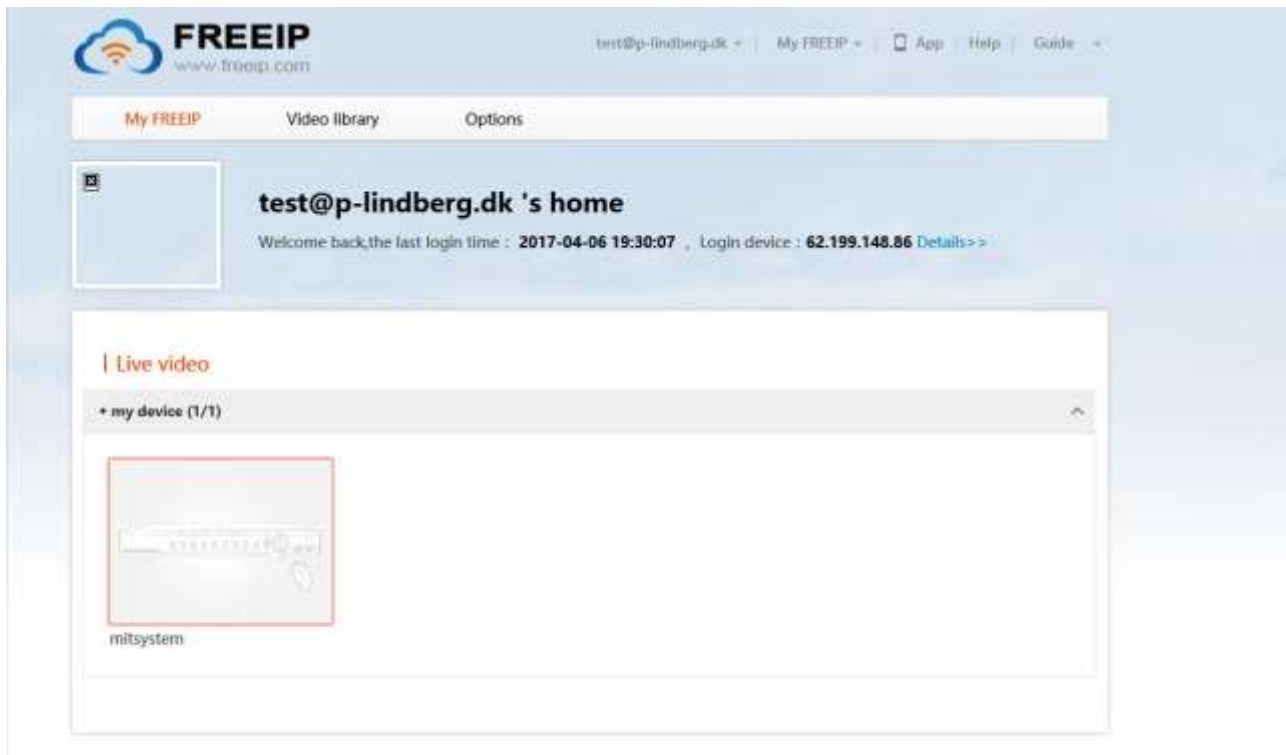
FREEIP
www.freeip.com

test@p-lindberg.dk | My FREEIP | App | Help | Guide

My FREEIP Video library Options

test@p-lindberg.dk 's home

Welcome back,the last login time : 2017-04-06 19:30:07 , Login device : 62.199.148.86 Details>>

Live video

my device (1/1)

mitsystem